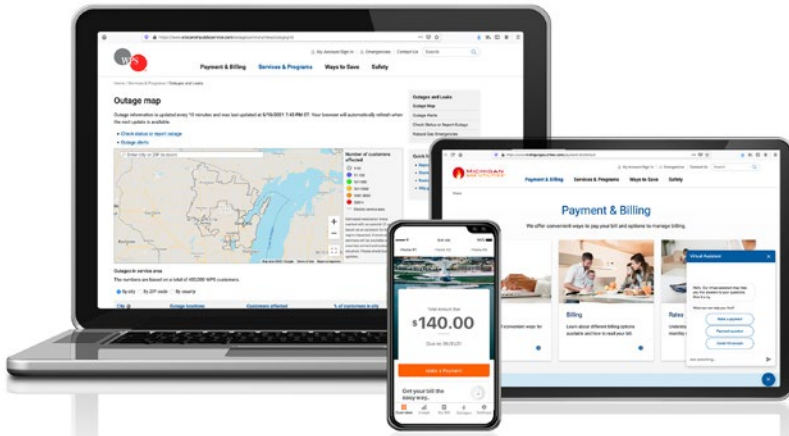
WPS

My Account Sign In | Emergencies | Contact Us | Search

Payment & Billing | Services & Programs | Ways to Save | Safety

Home / Services & Programs / Outages and Leaks

Outage map

Outage information is updated every 10 minutes and was last updated at 6/16/2021 1:45 PM ET. Your browser will automatically refresh when the next update is available.

Check status or report outage

Outage alerts

Enter city or ZIP to zoom

Number of customers affected

1-10

11-100

101-500

501-1000

1001-5000

5001+

Outages in service area

The numbers are based on a total of 450,000 WPS customers.

By city | By ZIP code | By county

City | Outage locations | Customers affected | % of customers in city

Outages and Leaks

Outage Map

Outage Alerts

Check Status or Report Outage

Natural Gas Emergencies

MICHIGAN GAS UTILITIES

Payment & Billing | Services & Programs | Ways to Save | Safety

Payment & Billing

We offer convenient ways to pay your bill and options to manage billing.

Billing

Learn about different billing options available and how to read your bill.

Rates

Virtual Assistant

Make a payment

Payment options

Inside Wisconsin

Total amount due

$140.00

Due by 06/25/21

Make a Payment

Get your bill the easy way.